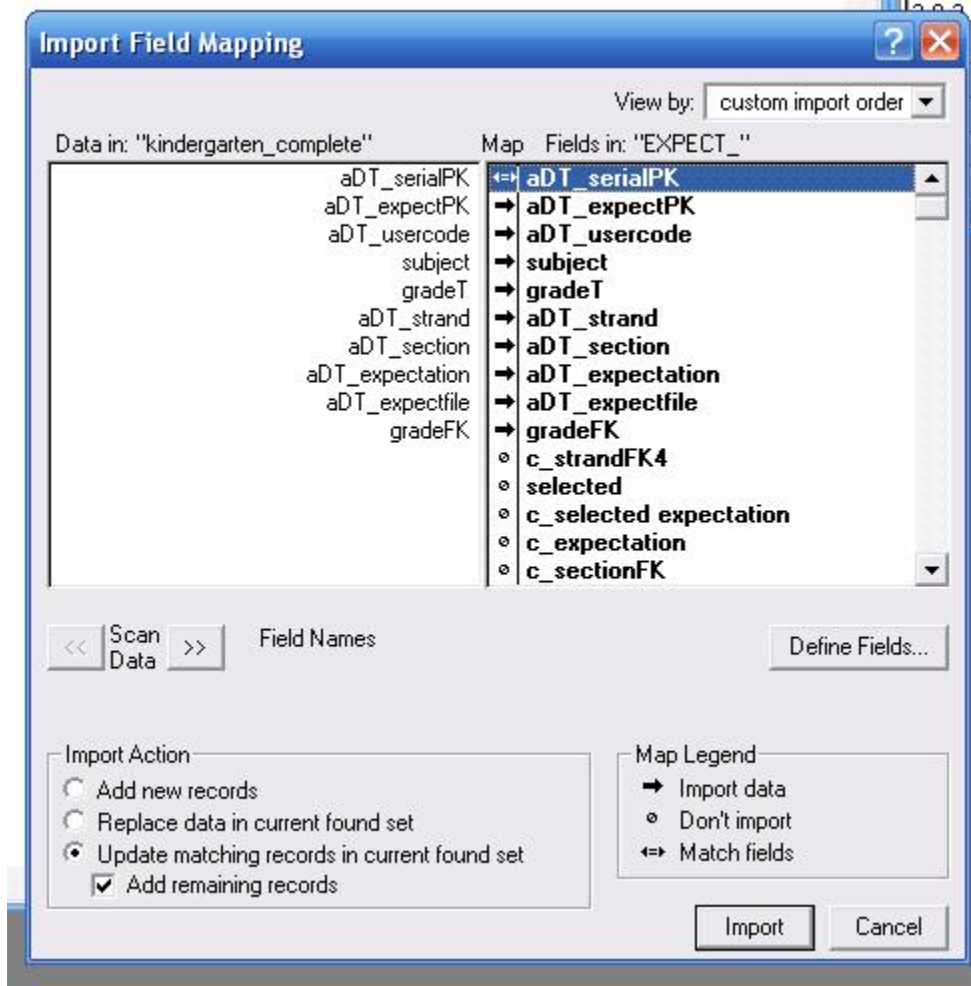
Import Field Mapping

View by: custom import order

Data in: "kindergarten_complete"

Map Fields in: "EXPECT_"

| Data in | Map | Fields in |
|---|---|---|
| aDT_serialPK | ⇐⇒ | aDT_serialPK |
| aDT_expectPK | → | aDT_expectPK |
| aDT_usercode | → | aDT_usercode |
| subject | → | subject |
| gradeT | → | gradeT |
| aDT_strand | → | aDT_strand |
| aDT_section | → | aDT_section |
| aDT_expectation | → | aDT_expectation |
| aDT_expectfile | → | aDT_expectfile |
| gradeFK | → | gradeFK |
| | ⊘ | c_strandFK4 |
| | ⊘ | selected |
| | ⊘ | c_selected expectation |
| | ⊘ | c_expectation |
| | ⊘ | c_sectionFK |

<< Scan Data >> Field Names

Define Fields...

Import Action
Add new records
Replace data in current found set
Update matching records in current found set
Add remaining records

Map Legend
→ Import data
⊘ Don't import
⇐⇒ Match fields

Import Cancel